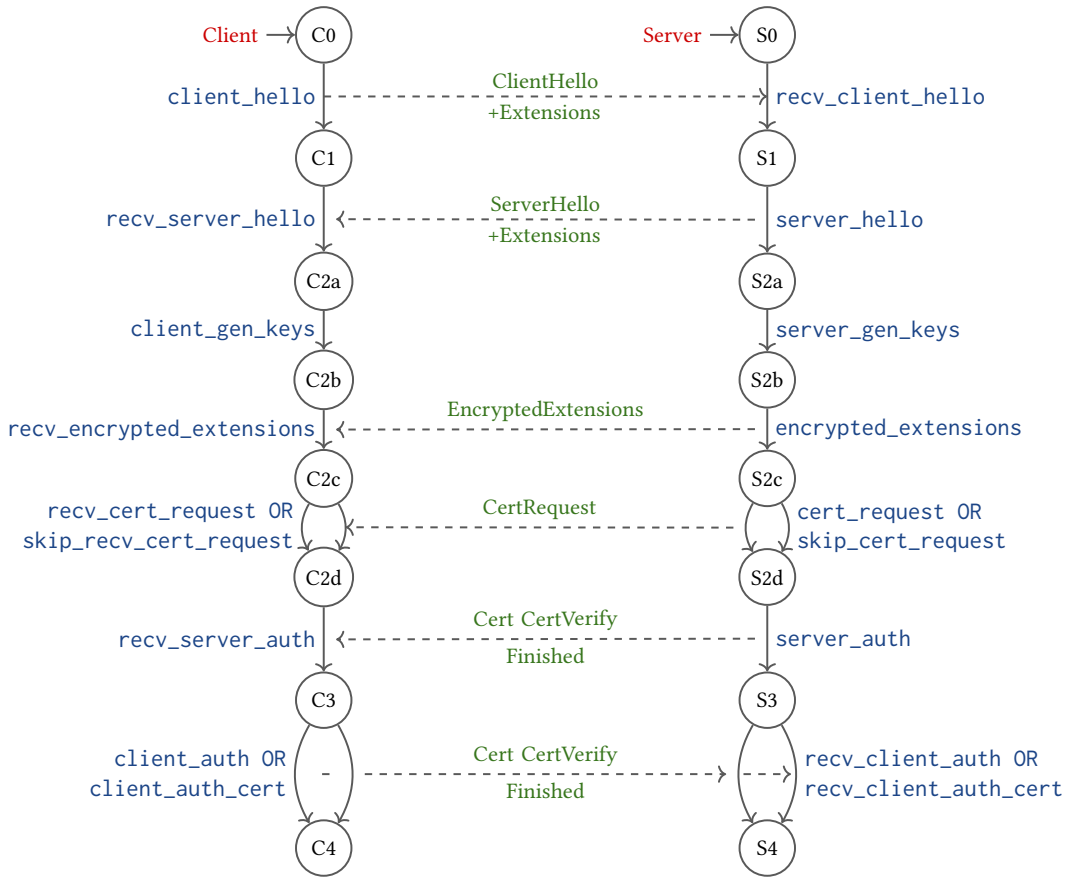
Client C0
Server S0

client_hello
ClientHello
+Extensions
recv_client_hello

C1
S1

recv_server_hello
ServerHello
+Extensions
server_hello

C2a
S2a

client_gen_keys
server_gen_keys

C2b
S2b

recv_encrypted_extensions
EncryptedExtensions
encrypted_extensions

C2c
S2c

recv_cert_request OR
skip_recv_cert_request
CertRequest
cert_request OR
skip_cert_request

C2d
S2d

recv_server_auth
Cert CertVerify
Finished
server_auth

C3
S3

client_auth OR
client_auth_cert
Cert CertVerify
Finished
recv_client_auth OR
recv_client_auth_cert

C4
S4